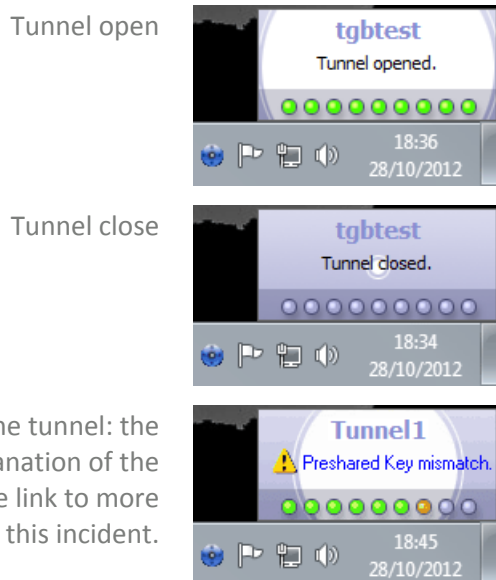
Tunnel open

tgbtest
Tunnel opened.

18:36
28/10/2012

Tunnel close

tgbtest
Tunnel closed.

18:34
28/10/2012

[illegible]he tunnel: the
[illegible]anation of the
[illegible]e link to more
this incident.

Tunnel1
Preshared Key mismatch.

18:45
28/10/2012